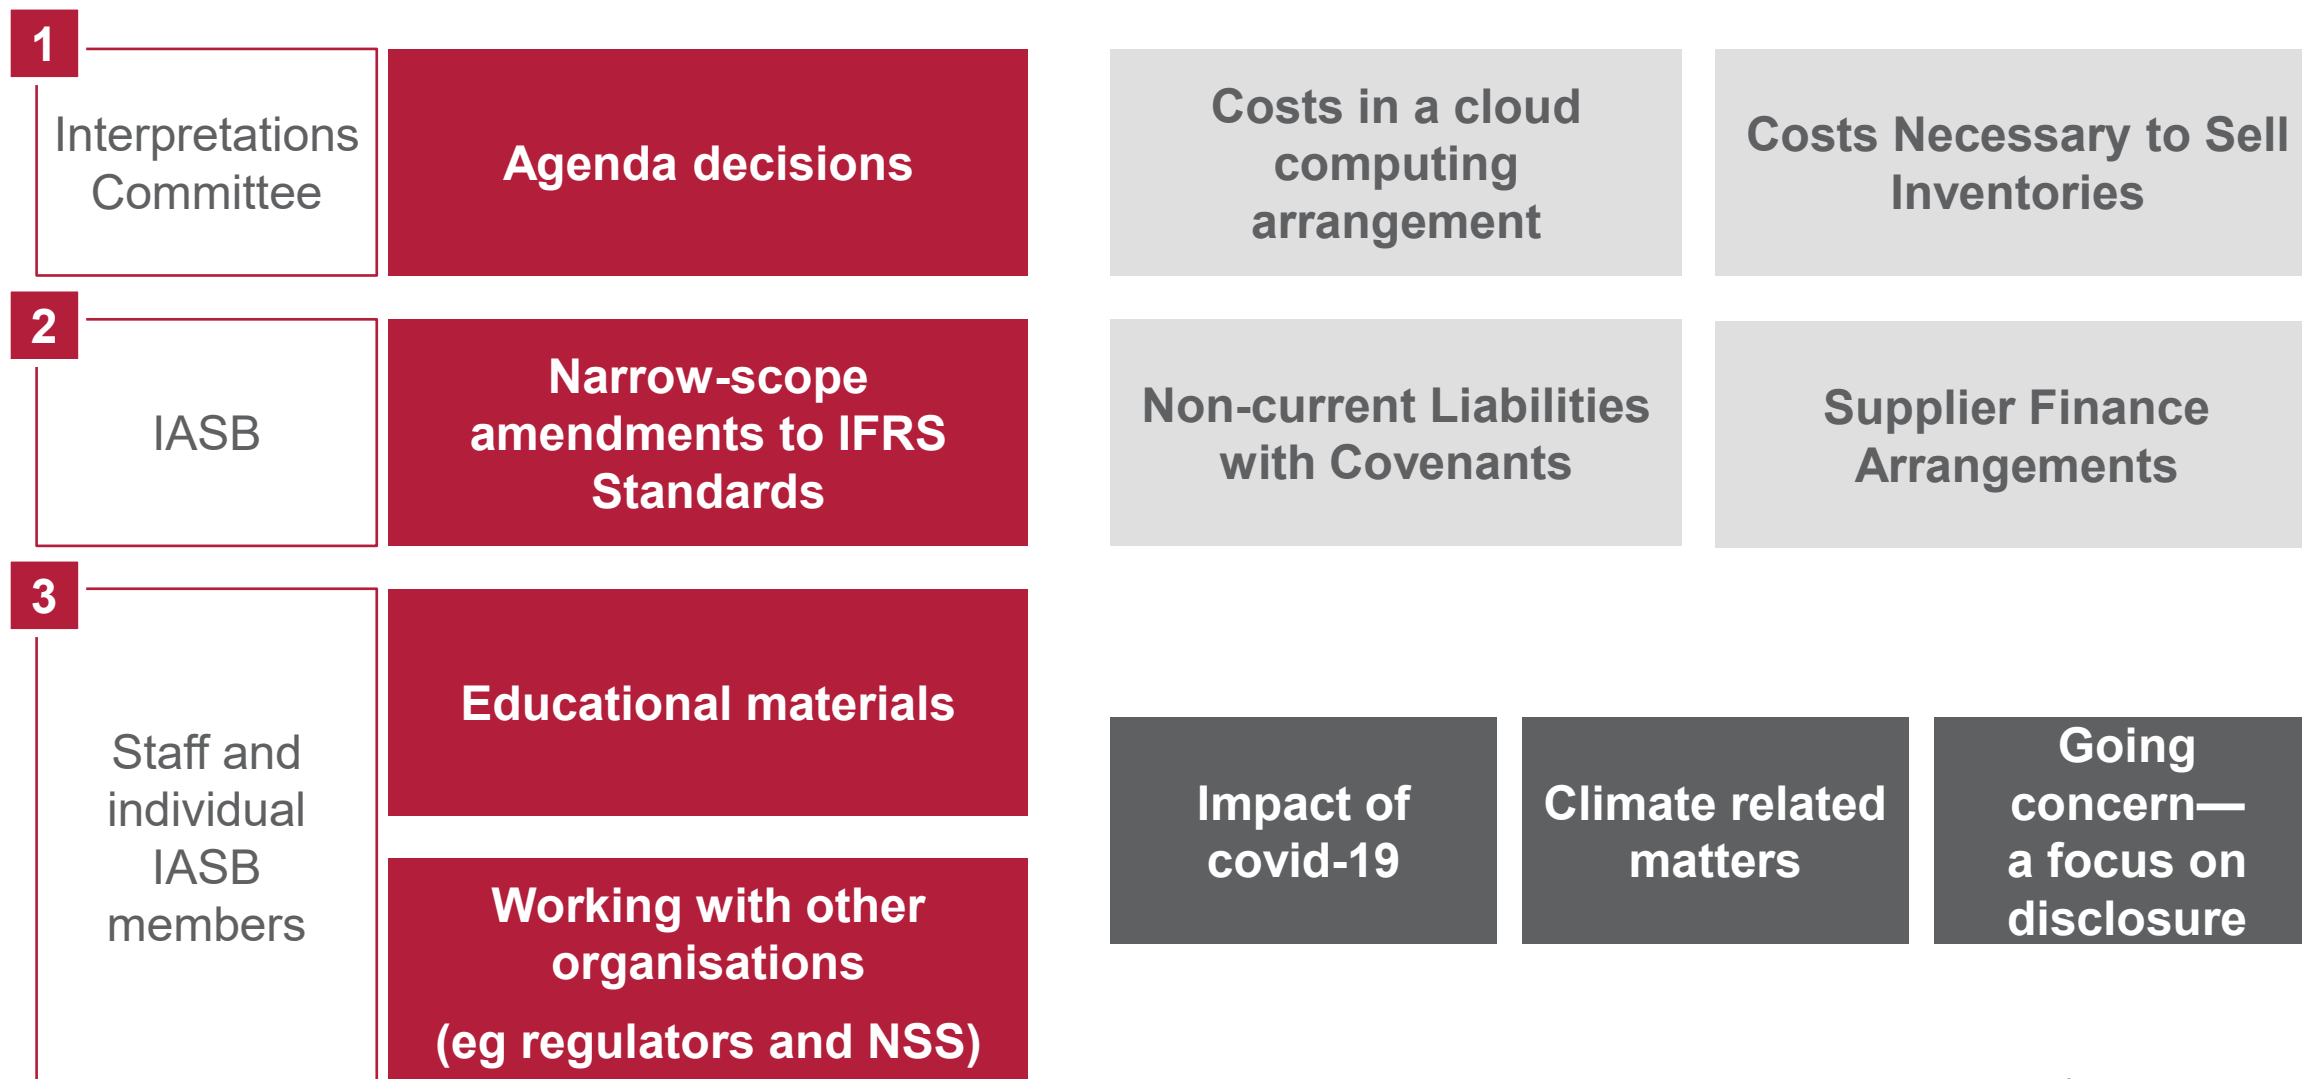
1

Interpretations Committee

Agenda decisions

Costs in a cloud computing arrangement

Costs Necessary to Sell Inventories

2

IASB

Narrow-scope amendments to IFRS Standards

Non-current Liabilities with Covenants

Supplier Finance Arrangements

3

Staff and individual IASB members

Educational materials

Working with other organisations

(eg regulators and NSS)

Impact of covid-19

Climate related matters

Going concern—a focus on disclosure